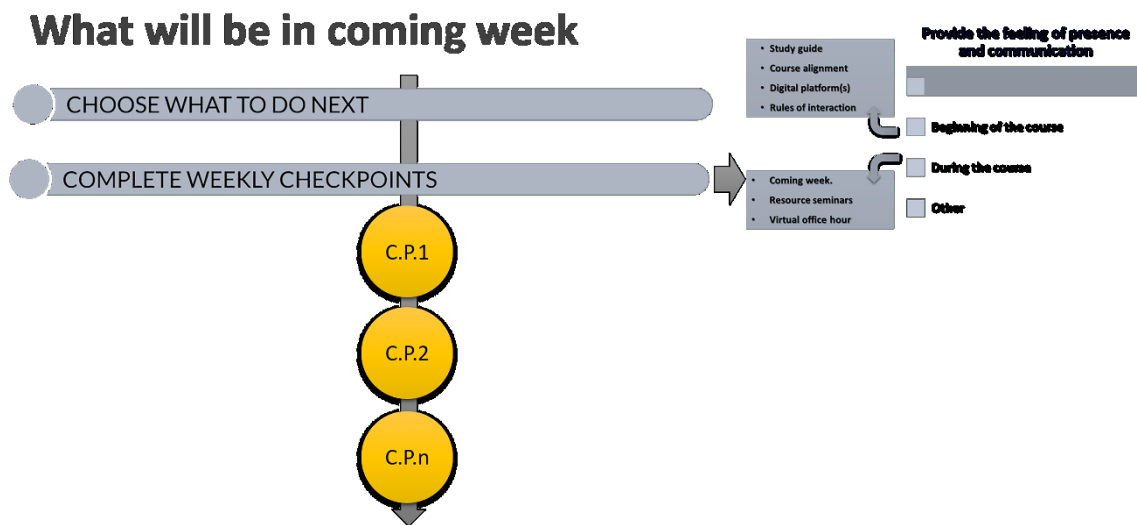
What will be in coming week

CHOOSE WHAT TO DO NEXT

COMPLETE WEEKLY CHECKPOINTS

C.P.1

C.P.2

C.P.n

- Study guide
- Course alignment
- Digital platform(s)
- Rules of interaction

- Coming week.
- Resource seminars
- Virtual office hour

Provide the feeling of presence and communication

Beginning of the course

During the course

Other